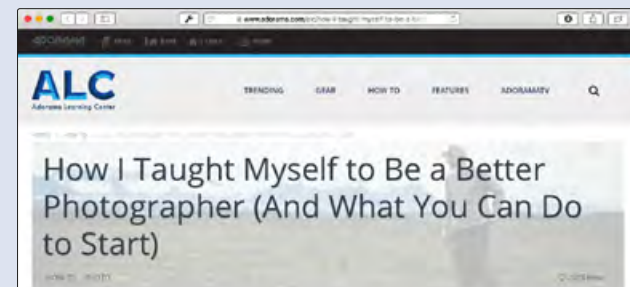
www.adorama.com/alc/how-i-taught-myself-to-be-a-bet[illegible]

ADORAMA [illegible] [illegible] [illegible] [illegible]

ALC
Adorama Learning Center

TRENDING GEAR HOW TO FEATURES ADORAMATV

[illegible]

How I Taught Myself to Be a Better Photographer (And What You Can Do to Start)

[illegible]

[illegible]